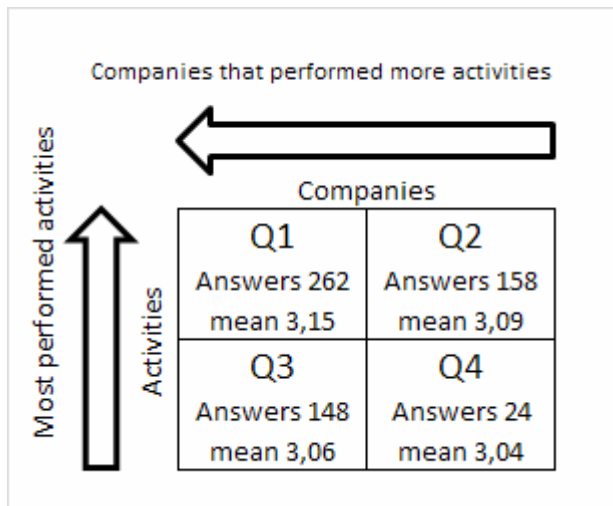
Companies that performed more activities

Most performed activities

Companies

Activities

| Q1<br>Answers 262<br>mean 3,15 | Q2<br>Answers 158<br>mean 3,09 |
|---|---|
| Q3<br>Answers 148<br>mean 3,06 | Q4<br>Answers 24<br>mean 3,04 |